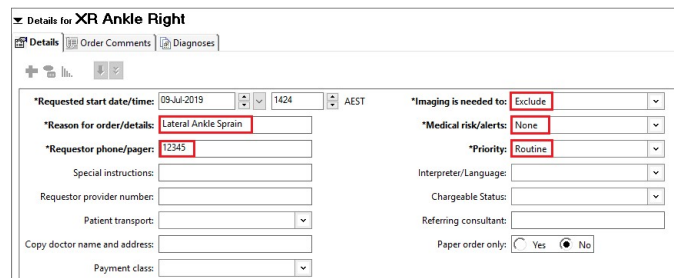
Details for XR Ankle Right

Details | Order Comments | Diagnoses

*Requested start date/time: 09-Jul-2019 1424 AEST
*Imaging is needed to: Exclude
*Reason for order/details: Lateral Ankle Sprain
*Medical risk/alerts: None
*Requestor phone/pager: 12345
*Priority: Routine
Special instructions:
Interpreter/Language:
Requestor provider number:
Chargeable Status:
Patient transport:
Referring consultant:
Copy doctor name and address:
Paper order only: Yes No
Payment class: